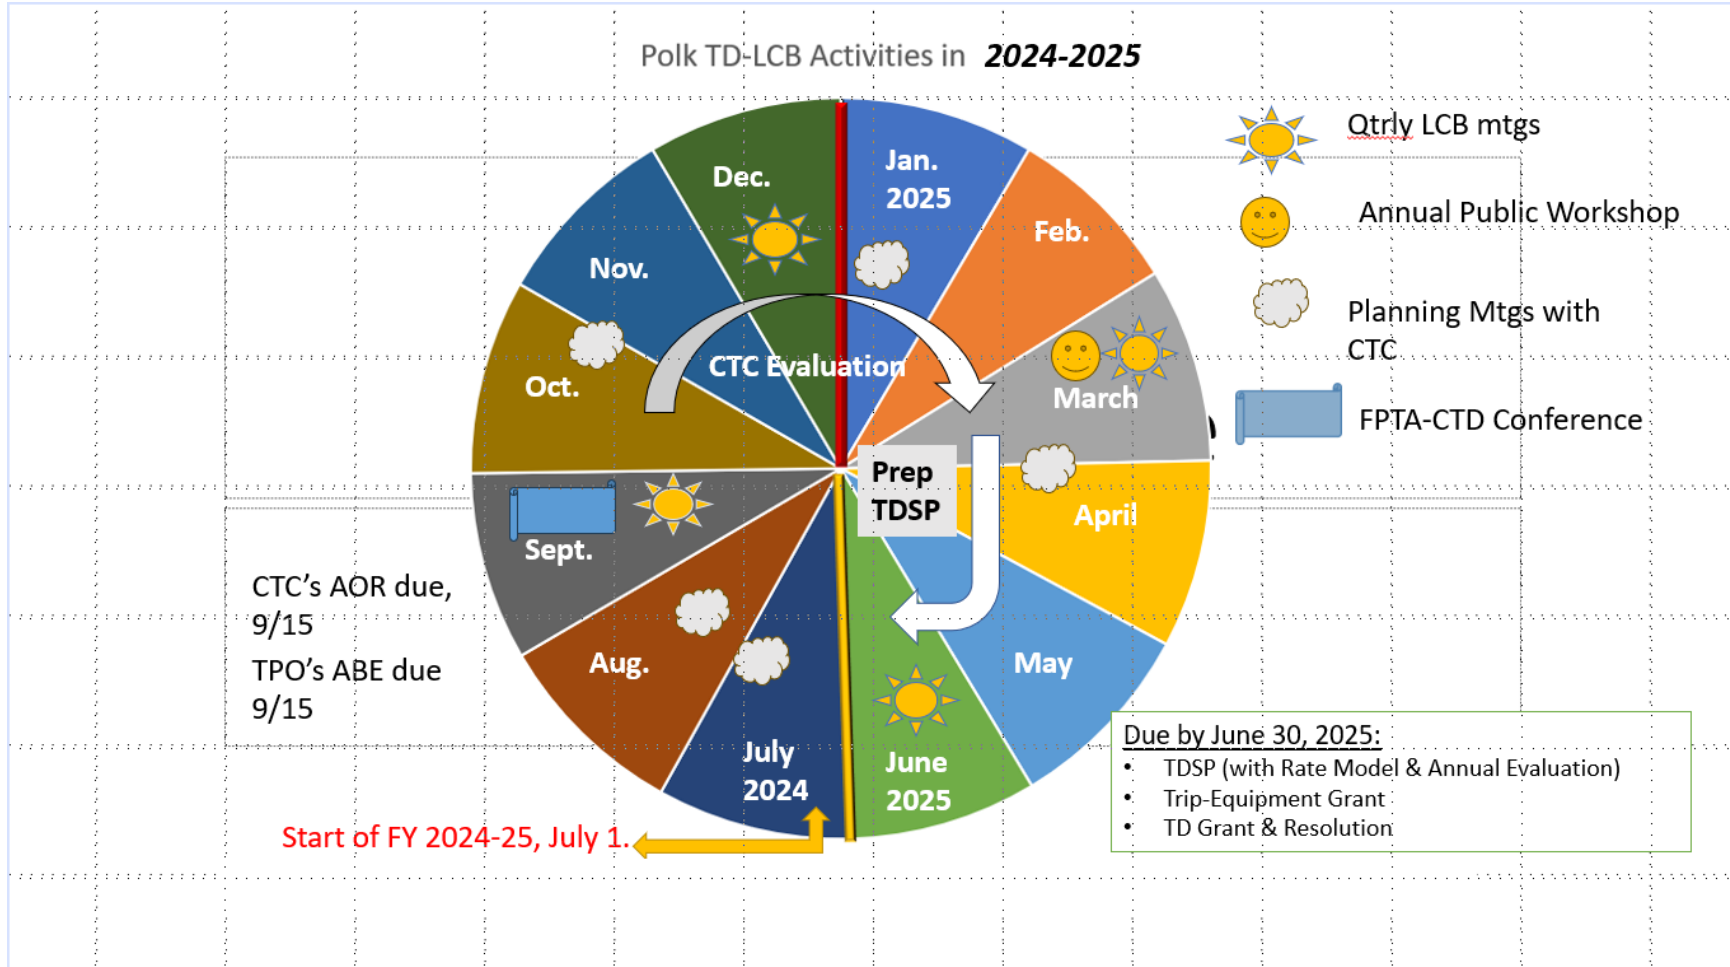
Polk TD-LCB Activities in **2024-2025**

Jan. 2025

Feb.

March

April

May

June 2025

July 2024

Aug.

Sept.

Oct.

Nov.

Dec.

CTC Evaluation

Prep TDSP

Qtrly LCB mtgs

Annual Public Workshop

Planning Mtgs with CTC

FPTA-CTD Conference

CTC's AOR due, 9/15

TPO's ABE due 9/15

Start of FY 2024-25, July 1.

Due by June 30, 2025:
- TDSP (with Rate Model & Annual Evaluation)
- Trip-Equipment Grant
- TD Grant & Resolution